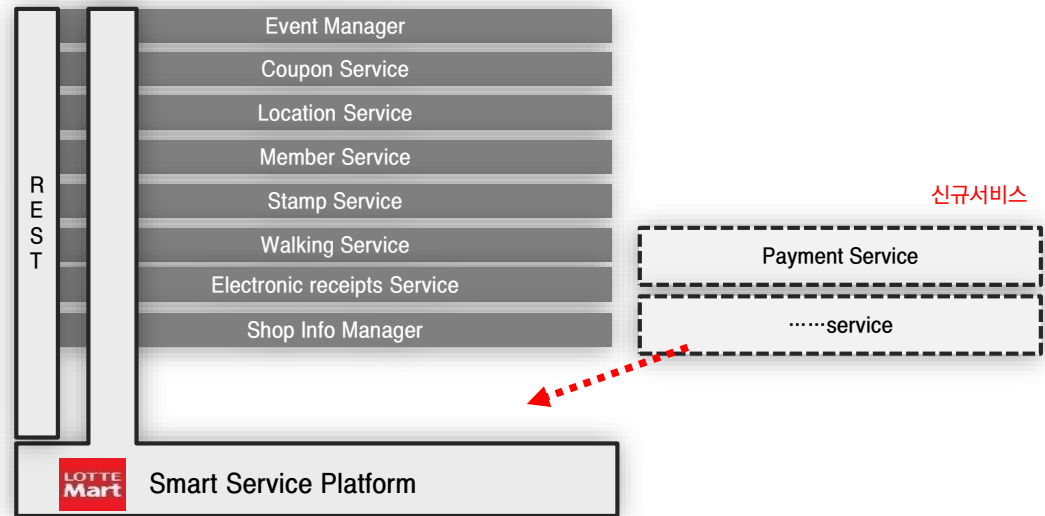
R E S T

Event Manager

Coupon Service

Location Service

Member Service

Stamp Service

Walking Service

Electronic receipts Service

Shop Info Manager

신규서비스

Payment Service

……service

LOTTE Mart

Smart Service Platform